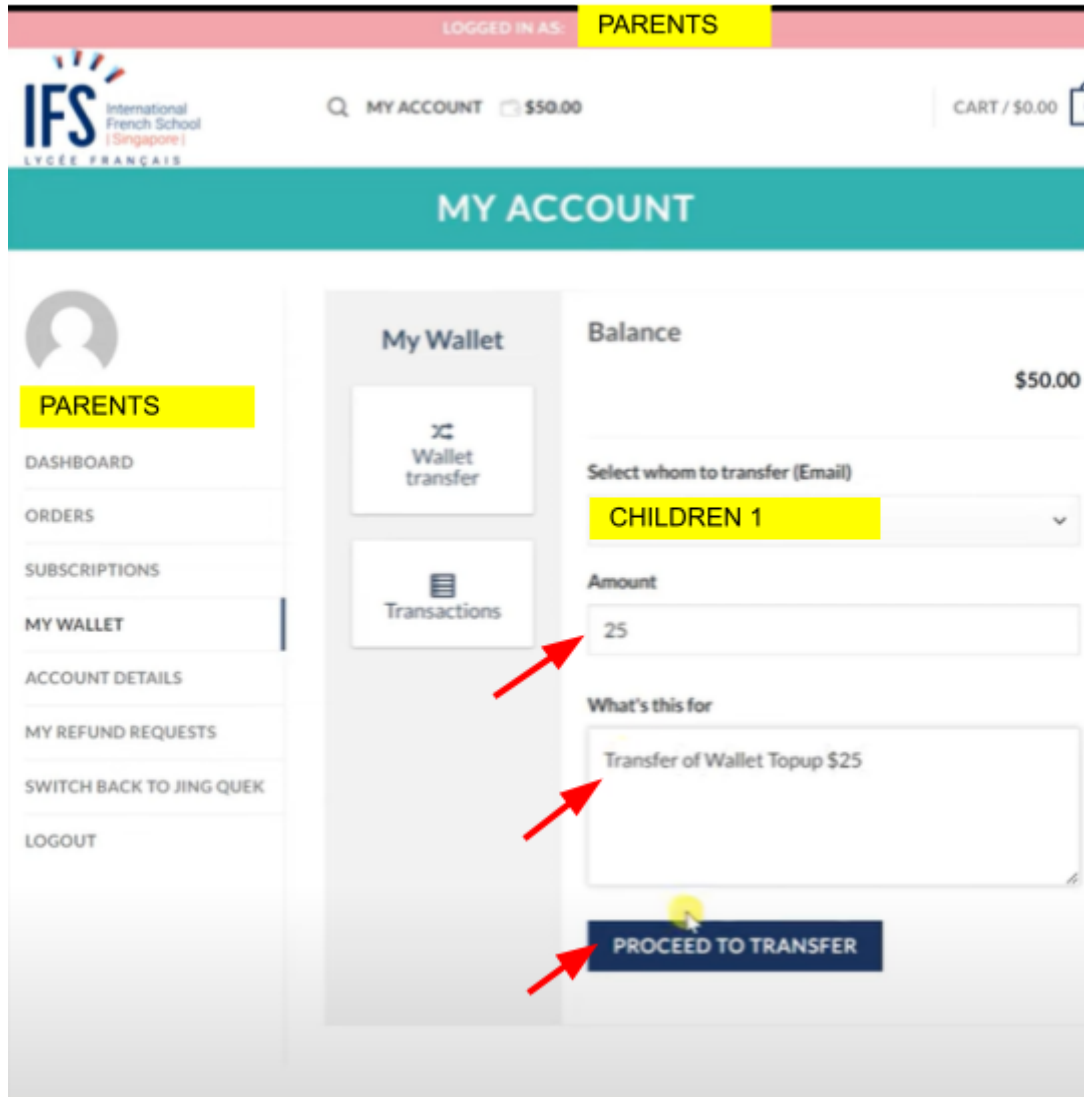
LOGGED IN AS: PARENTS

IFS International French School | Singapore |
LYCÉE FRANÇAIS

MY ACCOUNT $50.00

CART / $0.00

MY ACCOUNT

PARENTS

DASHBOARD

ORDERS

SUBSCRIPTIONS

MY WALLET

ACCOUNT DETAILS

MY REFUND REQUESTS

SWITCH BACK TO JING QUEK

LOGOUT

My Wallet

Wallet transfer

Transactions

Balance

$50.00

Select whom to transfer (Email)

CHILDREN 1

Amount

25

What's this for

Transfer of Wallet Topup $25

PROCEED TO TRANSFER